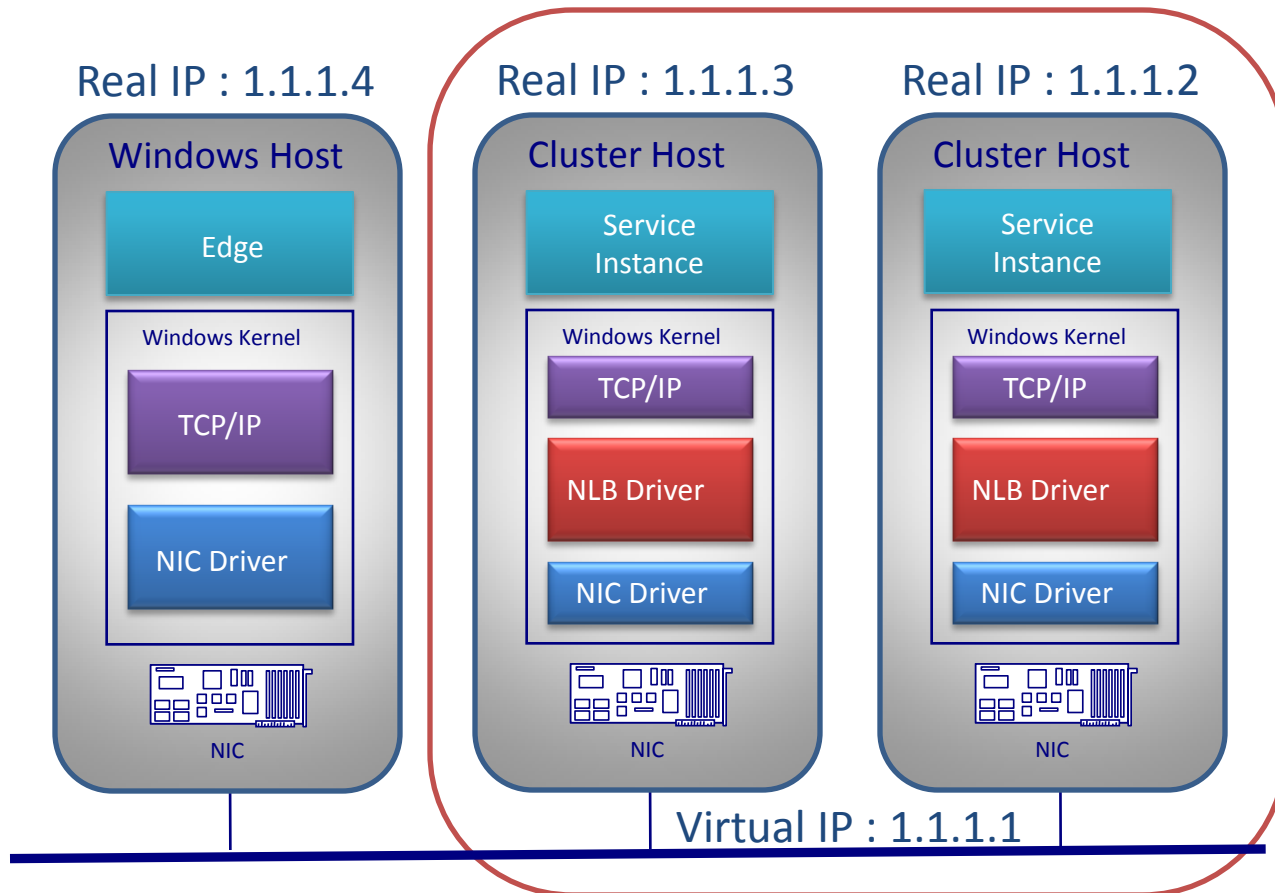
Real IP : 1.1.1.4

Windows Host

Edge

Windows Kernel

TCP/IP

NIC Driver

NIC

Real IP : 1.1.1.3

Cluster Host

Service Instance

Windows Kernel

TCP/IP

NLB Driver

NIC Driver

NIC

Real IP : 1.1.1.2

Cluster Host

Service Instance

Windows Kernel

TCP/IP

NLB Driver

NIC Driver

NIC

Virtual IP : 1.1.1.1